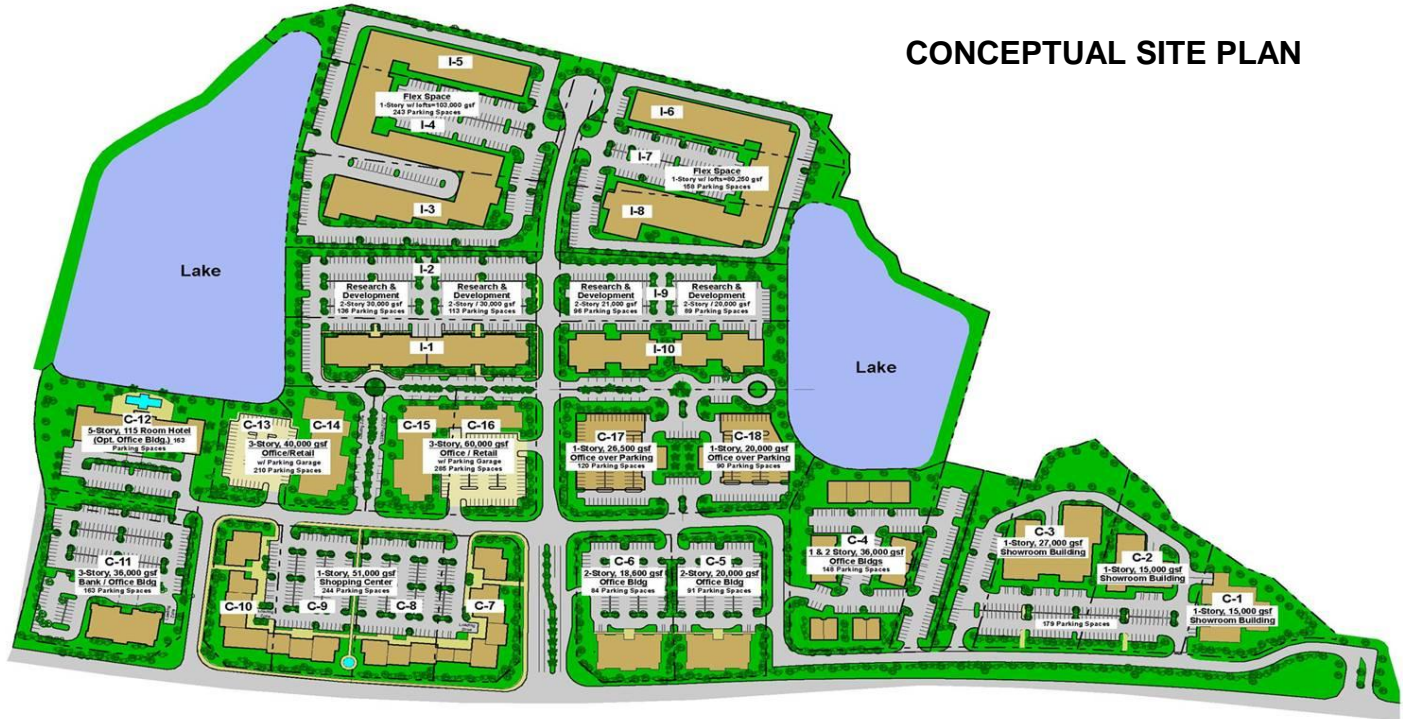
CONCEPTUAL SITE PLAN

I-5

Flex Space
1-Story w/ lofts=103,000 gsf
243 Parking Spaces

I-4

I-3

I-6

I-7

Flex Space
1-Story w/ lofts=80,250 gsf
158 Parking Spaces

I-8

Lake

I-2

Research & Development
2-Story 30,000 gsf
136 Parking Spaces

Research & Development
2-Story / 30,000 gsf
113 Parking Spaces

Research & Development
2-Story 21,000 gsf
96 Parking Spaces

I-9

Research & Development
2-Story / 20,000 gsf
89 Parking Spaces

I-1

I-10

Lake

C-12
5-Story, 115 Room Hotel (Opt. Office Bldg.) 163 Parking Spaces

C-13
3-Story, 40,000 gsf
Office/Retail
w/ Parking Garage
210 Parking Spaces

C-14

C-15

C-16
3-Story, 60,000 gsf
Office / Retail
w/ Parking Garage
285 Parking Spaces

C-17
1-Story, 26,500 gsf
Office over Parking
120 Parking Spaces

C-18
1-Story, 20,000 gsf
Office over Parking
90 Parking Spaces

C-11
3-Story, 36,000 gsf
Bank / Office Bldg
163 Parking Spaces

1-Story, 51,000 gsf
Shopping Center
244 Parking Spaces

C-10

C-9

C-8

C-7

C-6
2-Story, 18,600 gsf
Office Bldg
84 Parking Spaces

C-5
2-Story, 20,000 gsf
Office Bldg
91 Parking Spaces

C-4
1 & 2 Story, 36,000 gsf
Office Bldgs
148 Parking Spaces

C-3
1-Story, 27,000 gsf
Showroom Building

C-2
1-Story, 15,000 gsf
Showroom Building

179 Parking Spaces

C-1
1-Story, 15,000 gsf
Showroom Building